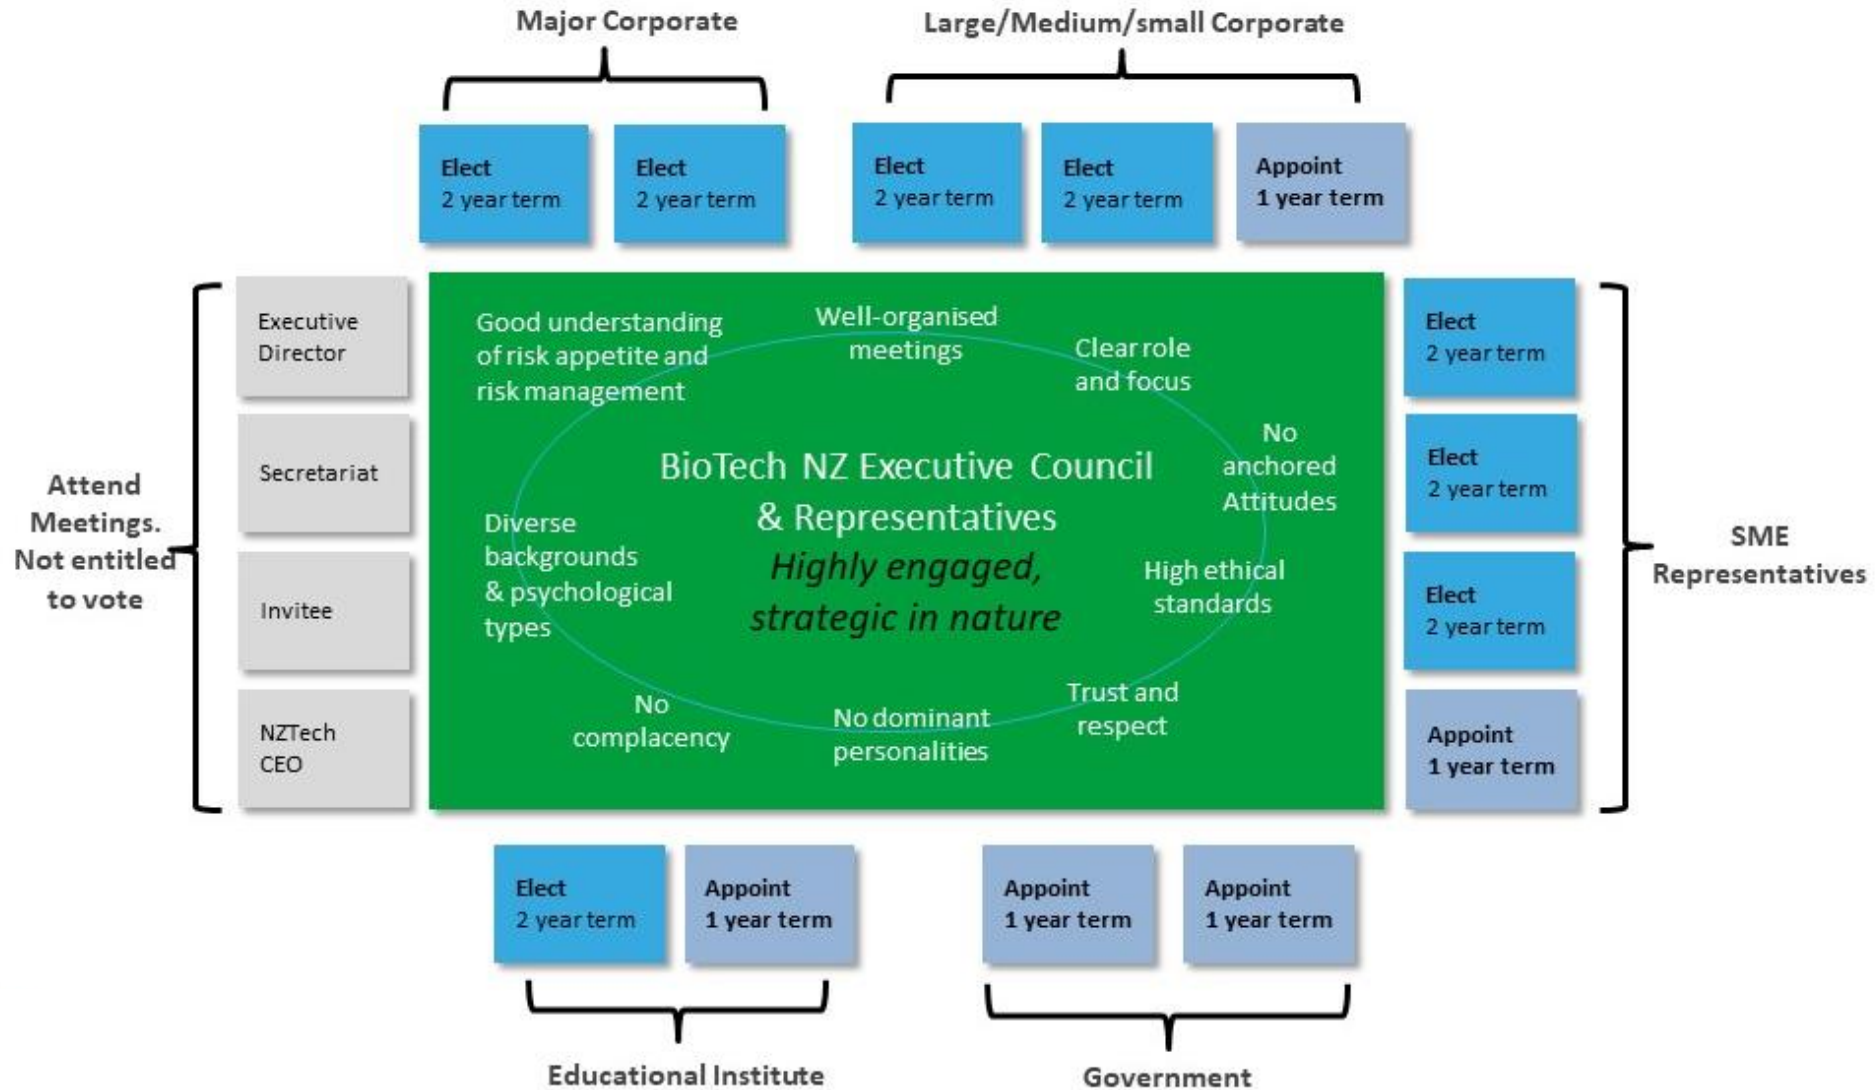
Major Corporate

Large/Medium/small Corporate

Elect
2 year term

Elect
2 year term

Elect
2 year term

Elect
2 year term

Appoint
1 year term

Attend Meetings. Not entitled to vote

Executive Director

Secretariat

Invitee

NZTech CEO

Good understanding of risk appetite and risk management

Well-organised meetings

Clear role and focus

No anchored Attitudes

BioTech NZ Executive Council & Representatives

*Highly engaged, strategic in nature*

Diverse backgrounds & psychological types

High ethical standards

Trust and respect

No dominant personalities

No complacency

Elect
2 year term

Elect
2 year term

Elect
2 year term

Appoint
1 year term

SME Representatives

Elect
2 year term

Appoint
1 year term

Appoint
1 year term

Appoint
1 year term

Educational Institute

Government